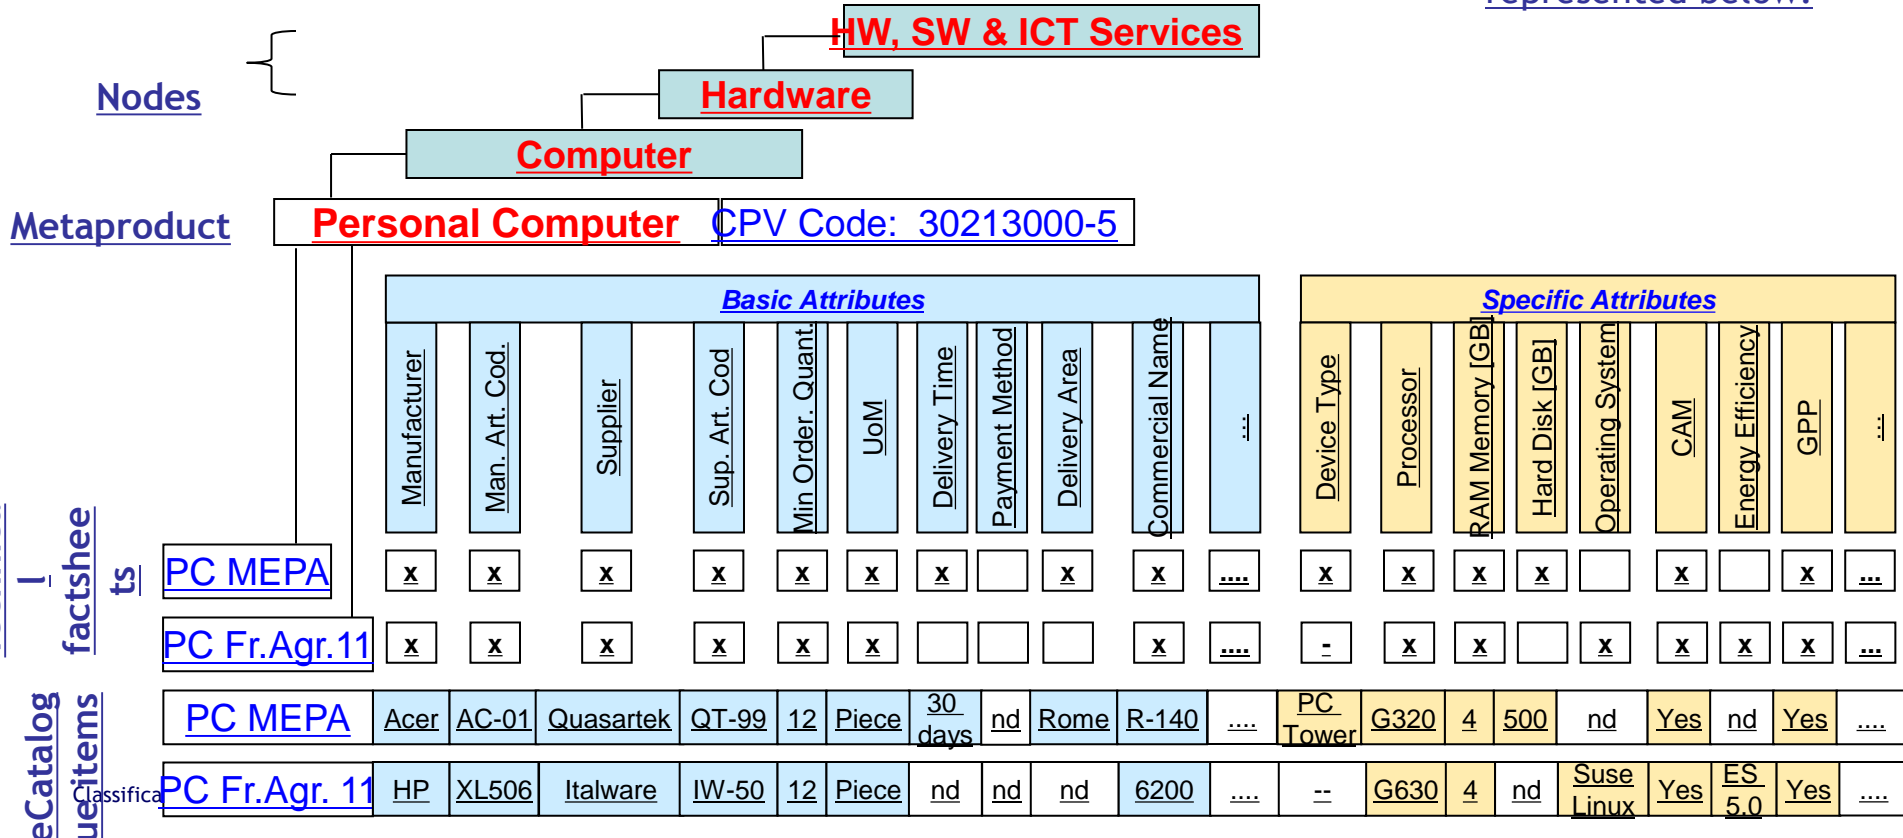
represented below:

Nodes

HW, SW & ICT Services

Hardware

Computer

Metaproduct

Personal Computer

CPV Code: 30213000-5

Basic Attributes

Specific Attributes

| Manufacturer | Man. Art. Cod. | Supplier | Sup. Art. Cod | Min Order. Quant. | UoM | Delivery Time | Payment Method | Delivery Area | Commercial Name | ... | Device Type | Processor | RAM Memory [GB] | Hard Disk [GB] | Operating System | CAM | Energy Efficiency | GPP | ... |
|---|---|---|---|---|---|---|---|---|---|---|---|---|---|---|---|---|---|---|---|

factsheets

| PC MEPA | x | x | x | x | x | x | x | | x | x | .... | x | x | x | x | | x | | x | ... |
|---|---|---|---|---|---|---|---|---|---|---|---|---|---|---|---|---|---|---|---|---|
| PC Fr.Agr.11 | x | x | x | x | x | x | | | | x | .... | - | x | x | | x | x | x | x | ... |

eCatalogue items

Classifica

| PC MEPA | Acer | AC-01 | Quasartek | QT-99 | 12 | Piece | 30 days | nd | Rome | R-140 | .... | PC Tower | G320 | 4 | 500 | nd | Yes | nd | Yes | .... |
|---|---|---|---|---|---|---|---|---|---|---|---|---|---|---|---|---|---|---|---|---|
| PC Fr.Agr. 11 | HP | XL506 | Italware | IW-50 | 12 | Piece | nd | nd | nd | 6200 | .... | -- | G630 | 4 | nd | Suse Linux | Yes | ES 5.0 | Yes | .... |